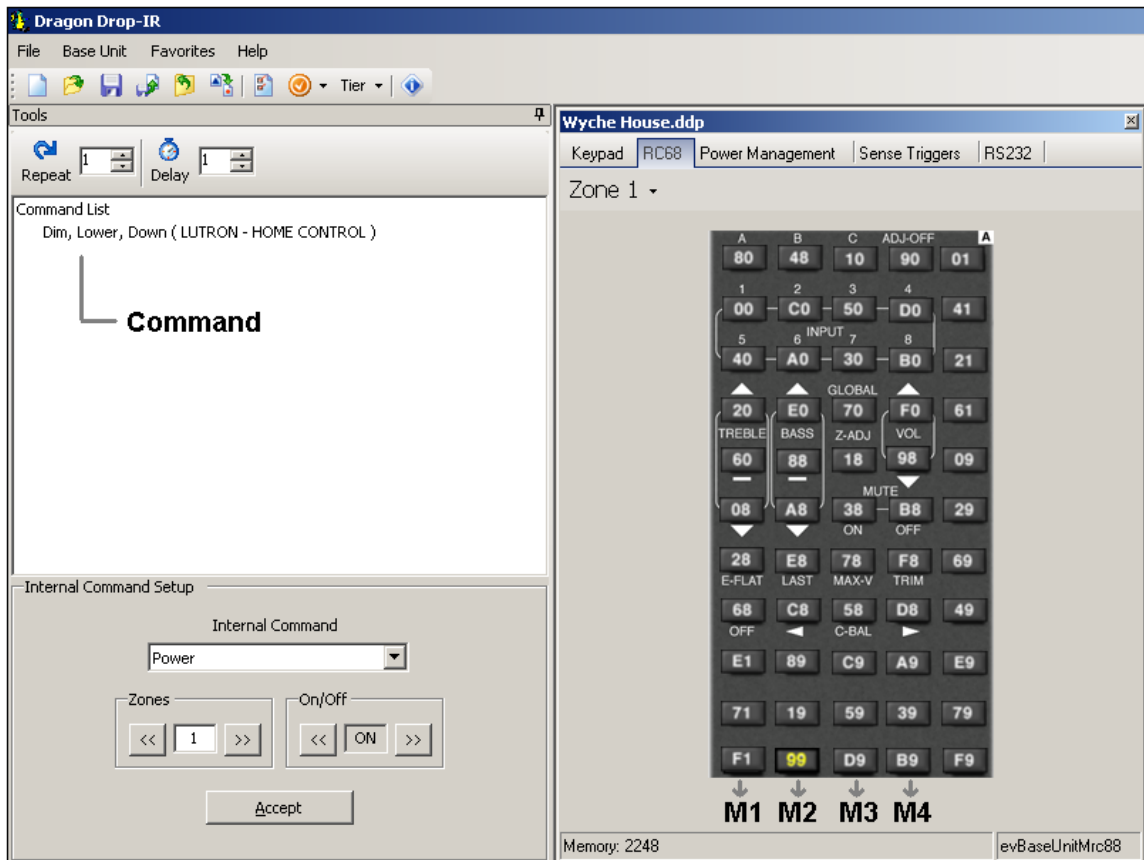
Dragon Drop-IR

File Base Unit Favorites Help

Tier

Tools

Repeat 1 Delay 1

Command List
Dim, Lower, Down ( LUTRON - HOME CONTROL )

Command

Internal Command Setup

Internal Command

Power

Zones
<< 1 >>

On/Off
<< ON >>

Accept

Wyche House.ddp

Keypad RC68 Power Management Sense Triggers RS232

Zone 1

A

A B C ADJ-OFF
80 48 10 90 01

1 2 3 4
00 C0 50 D0 41

INPUT
5 6 7 8
40 A0 30 B0 21

GLOBAL
20 E0 70 F0 61

TREBLE BASS Z-ADJ VOL
60 88 18 98 09

MUTE
08 A8 38 B8 29
ON OFF

28 E8 78 F8 69
E-FLAT LAST MAX-V TRIM

68 C8 58 D8 49
OFF C-BAL

E1 89 C9 A9 E9

71 19 59 39 79

F1 99 D9 B9 F9

M1 M2 M3 M4

Memory: 2248 evBaseUnitMrc88